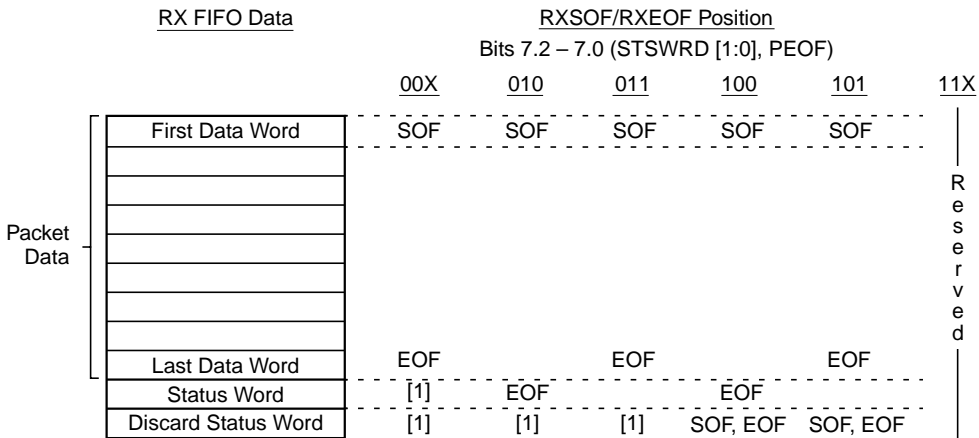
RX FIFO Data

RXSOF/RXEOF Position

Bits 7.2 – 7.0 (STSWRD [1:0], PEOF)

| | 00X | 010 | 011 | 100 | 101 | 11X |
|---|---|---|---|---|---|---|
| First Data Word | SOF | SOF | SOF | SOF | SOF | |
| | | | | | | |
| Last Data Word | EOF | | EOF | | EOF | |
| Status Word | [1] | EOF | | EOF | | |
| Discard Status Word | [1] | [1] | [1] | SOF, EOF | SOF, EOF | |

Packet Data

Reserved